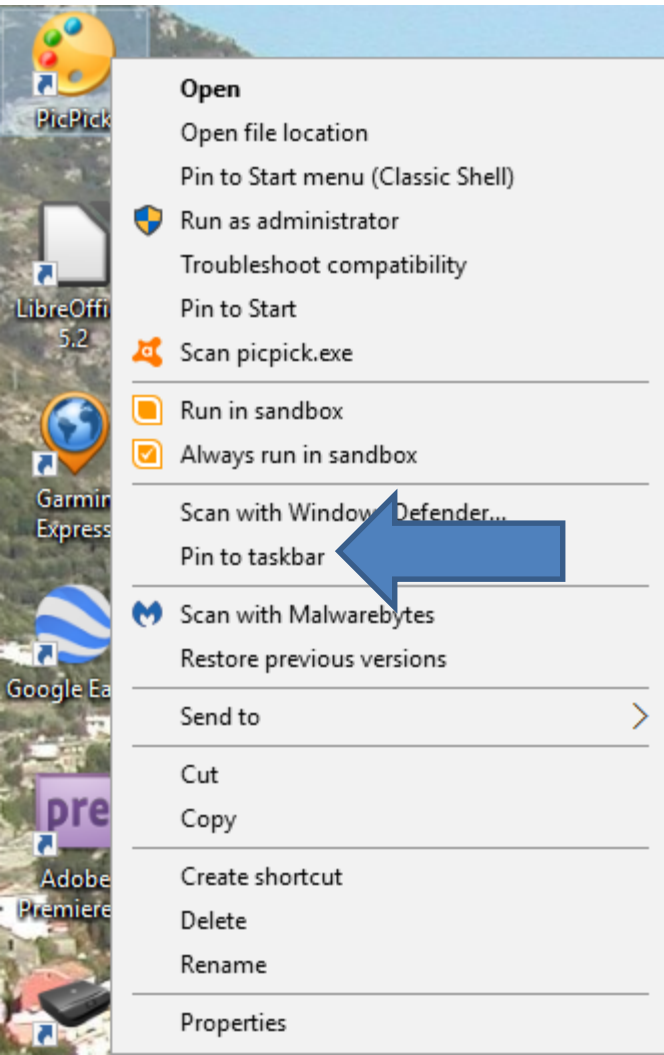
PicPick
LibreOffi
5.2
Garmin
Express
Google Ea
pre
Adobe
Premiere

Open
Open file location
Pin to Start menu (Classic Shell)
Run as administrator
Troubleshoot compatibility
Pin to Start
Scan picpick.exe
Run in sandbox
Always run in sandbox
Scan with Window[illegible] Defender...
Pin to taskbar
Scan with Malwarebytes
Restore previous versions
Send to
Cut
Copy
Create shortcut
Delete
Rename
Properties